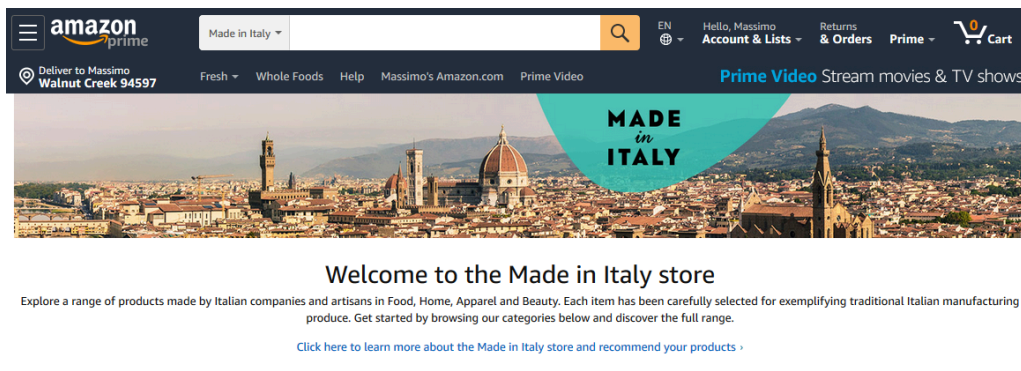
amazon prime

Made in Italy

EN

Hello, Massimo
Account & Lists

Returns
& Orders

Prime

0
Cart

Deliver to Massimo
Walnut Creek 94597

Fresh

Whole Foods

Help

Massimo's Amazon.com

Prime Video

Prime Video Stream movies & TV shows

MADE in ITALY

Welcome to the Made in Italy store

Explore a range of products made by Italian companies and artisans in Food, Home, Apparel and Beauty. Each item has been carefully selected for exemplifying traditional Italian manufacturing produce. Get started by browsing our categories below and discover the full range.

Click here to learn more about the Made in Italy store and recommend your products ›